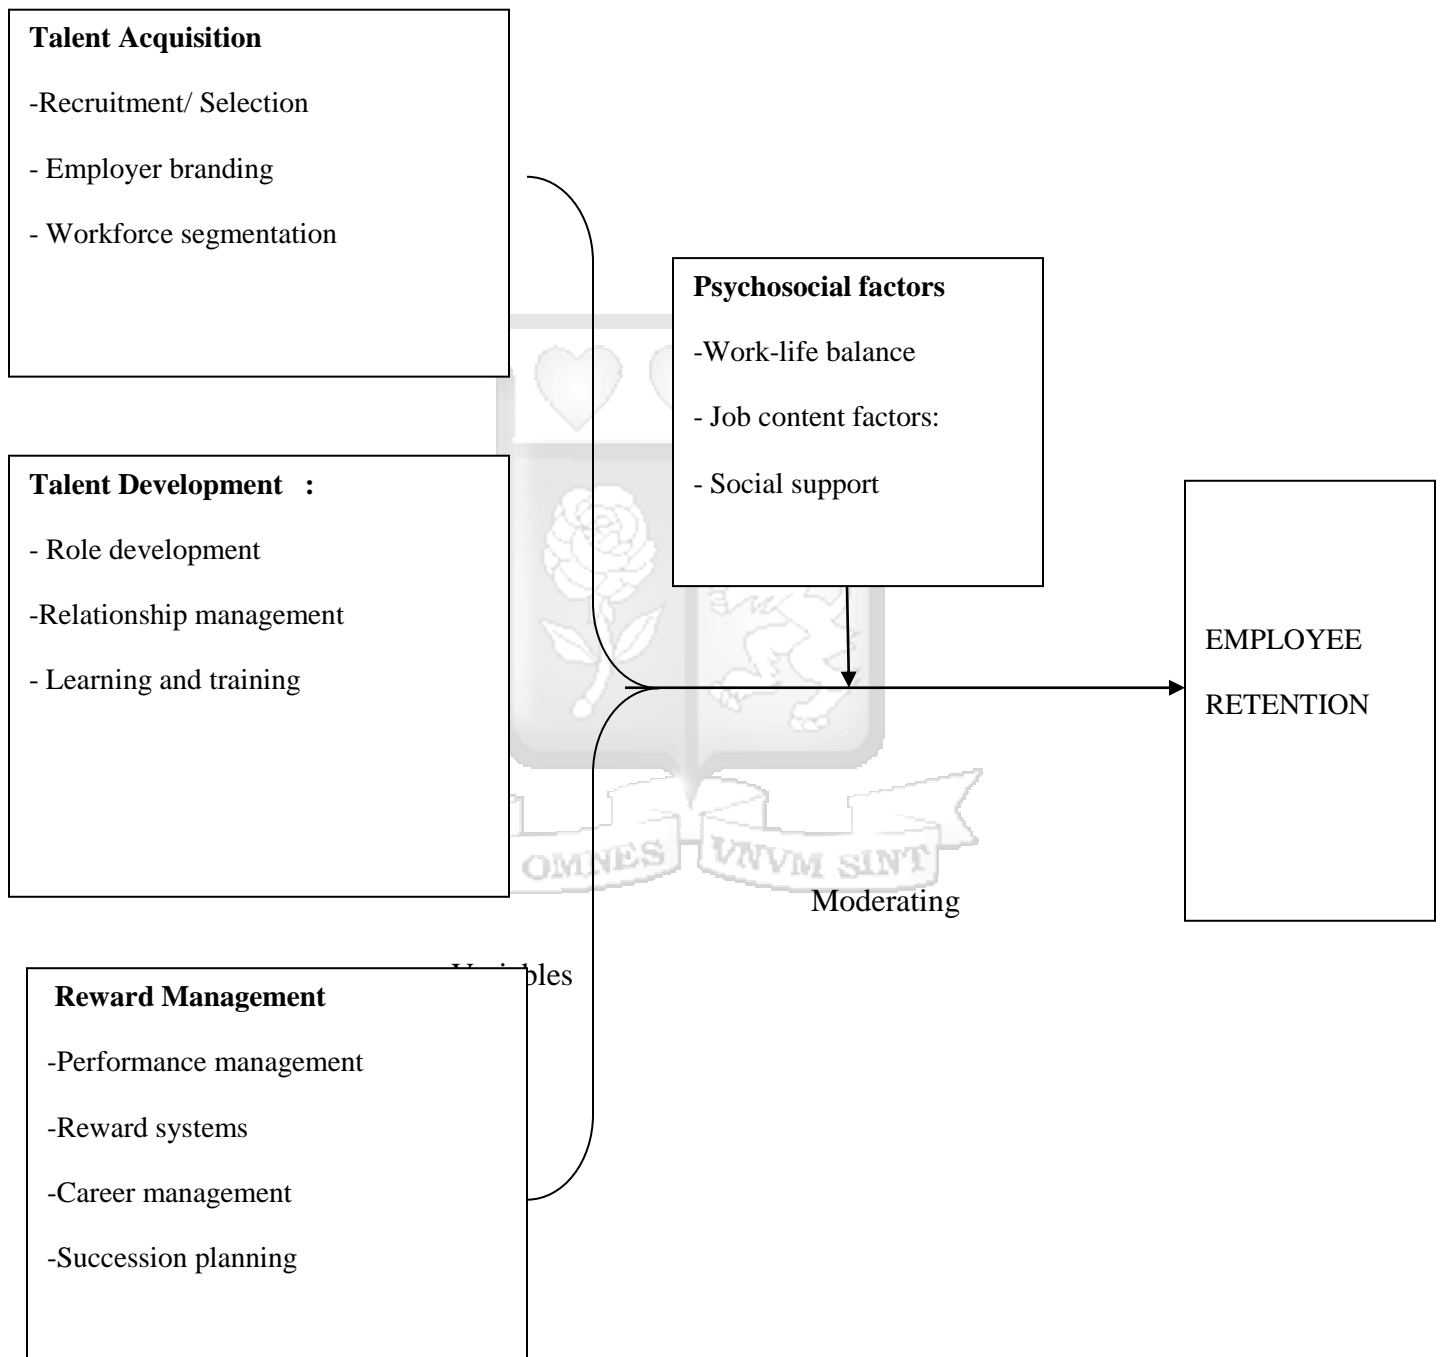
**Talent Acquisition**

-Recruitment/ Selection

- Employer branding

- Workforce segmentation

**Talent Development :**

- Role development

-Relationship management

- Learning and training

**Reward Management**

-Performance management

-Reward systems

-Career management

-Succession planning

**Psychosocial factors**

-Work-life balance

- Job content factors:

- Social support

EMPLOYEE

RETENTION

OMNES VNVM SINT

Moderating

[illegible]bles